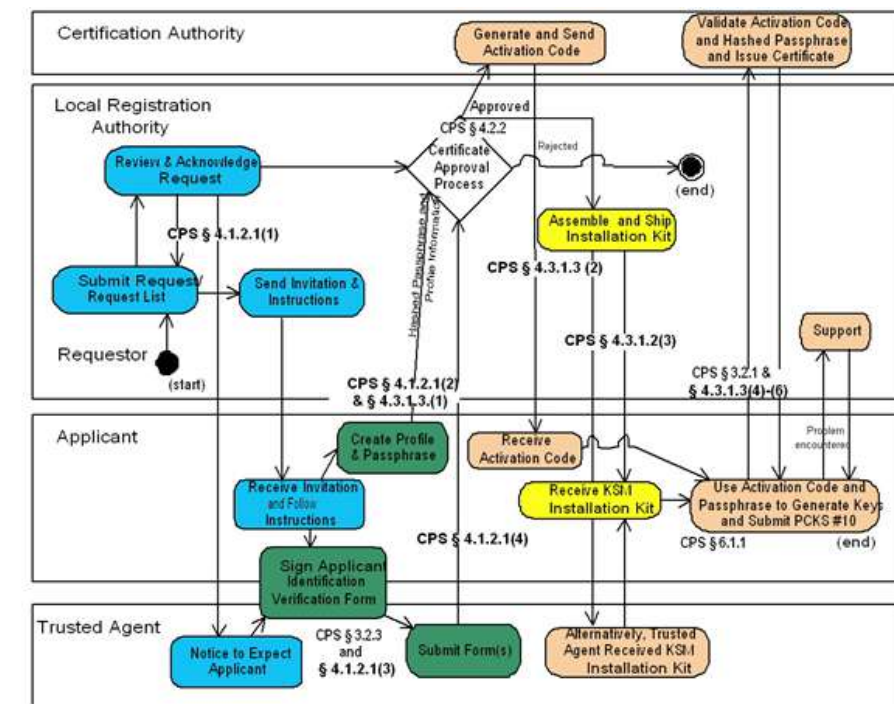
Certification Authority

Generate and Send Activation Code

Validate Activation Code and Hashed Passphrase and Issue Certificate

Local Registration Authority

Approved

CPS § 4.2.2

Certificate Approval Process

Rejected

(end)

Review & Acknowledge Request

CPS § 4.1.2.1(1)

Hashed Passphrase and Profile Information

Assemble and Ship Installation Kit

Submit Request/ Request List

Send Invitation & Instructions

CPS § 4.3.1.3 (2)

CPS § 4.3.1.2(3)

Support

Requestor

(start)

CPS § 4.1.2.1(2) & § 4.3.1.3.(1)

CPS § 3.2.1 & § 4.3.1.3(4)-(6)

Applicant

Create Profile & Passphrase

Receive Activation Code

Problem encountered

Receive Invitation and Follow Instructions

Receive KSM Installation Kit

Use Activation Code and Passphrase to Generate Keys and Submit PCKS #10

CPS § 6.1.1

(end)

CPS § 4.1.2.1(4)

Sign Applicant Identification Verification Form

Trusted Agent

CPS § 3.2.3 and § 4.1.2.1(3)

Notice to Expect Applicant

Submit Form(s)

Alternatively, Trusted Agent Received KSM Installation Kit